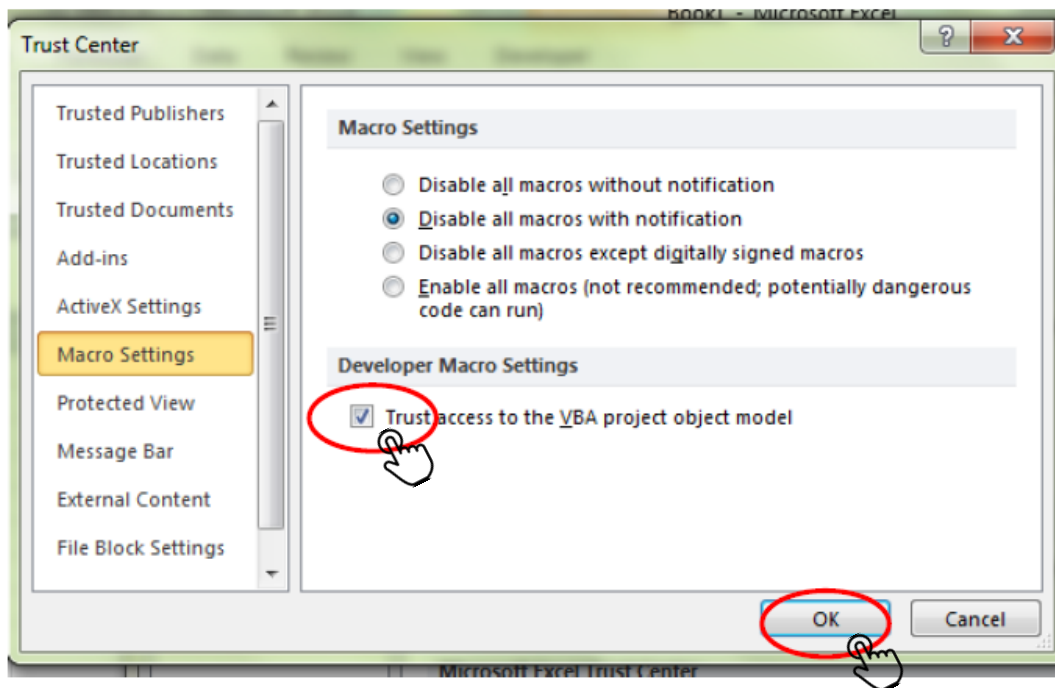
Book1 - Microsoft Excel

Trust Center

?

X

Trusted Publishers

Trusted Locations

Trusted Documents

Add-ins

ActiveX Settings

Macro Settings

Protected View

Message Bar

External Content

File Block Settings

Macro Settings

Disable all macros without notification

Disable all macros with notification

Disable all macros except digitally signed macros

Enable all macros (not recommended; potentially dangerous code can run)

Developer Macro Settings

Trust access to the VBA project object model

OK

Cancel

Microsoft Excel Trust Center